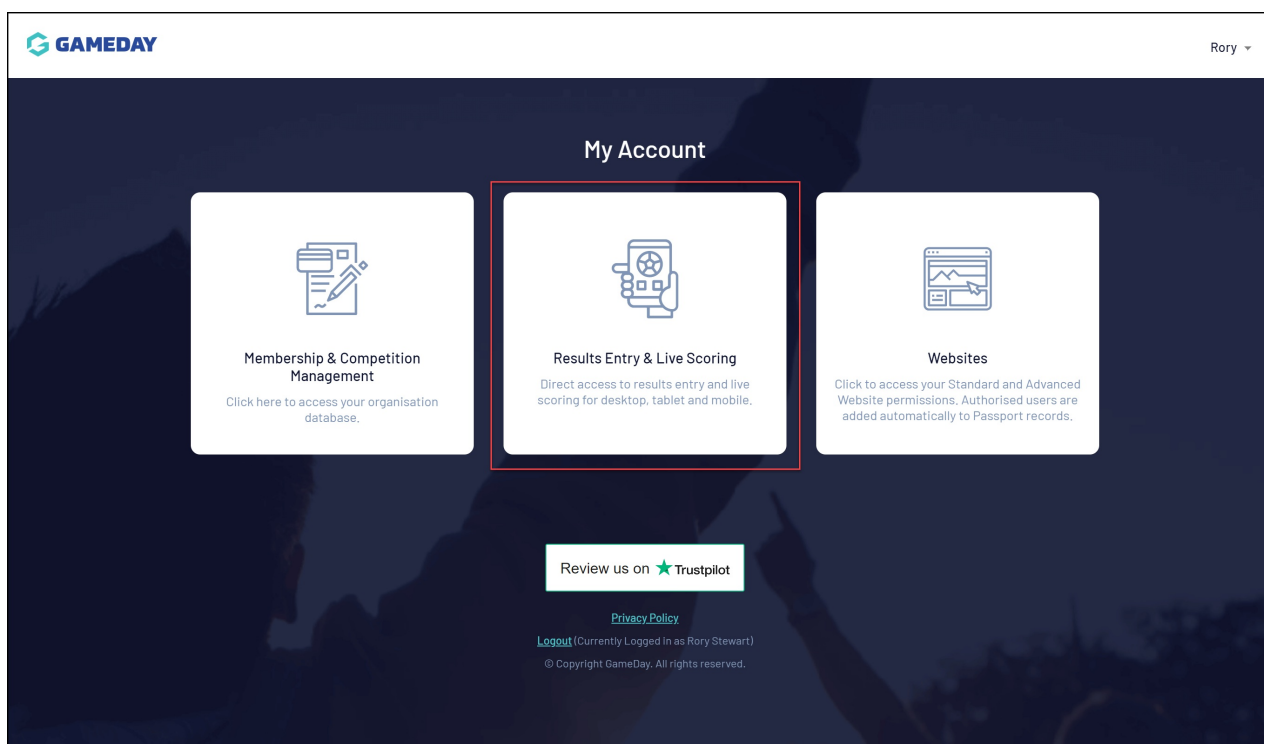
GAMEDAY

Rory

My Account

Membership & Competition Management

Click here to access your organisation database.

Results Entry & Live Scoring

Direct access to results entry and live scoring for desktop, tablet and mobile.

Websites

Click to access your Standard and Advanced Website permissions. Authorised users are added automatically to Passport records.

Review us on Trustpilot

Privacy Policy

Logout (Currently Logged in as Rory Stewart)

© Copyright GameDay. All rights reserved.